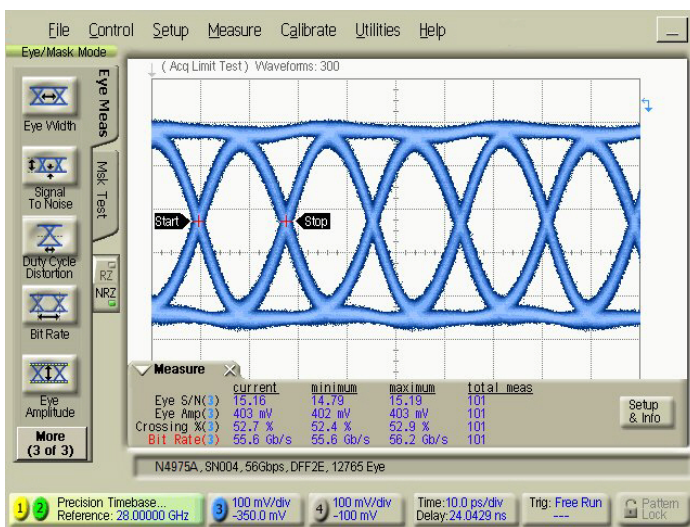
File Control Setup Measure Calibrate Utilities Help

Eye/Mask Mode

Eye Width

Signal To Noise

Duty Cycle Distortion

Bit Rate

Eye Amplitude

More (3 of 3)

Eye Meas

Msk Test

RZ

NRZ

( Acq Limit Test ) Waveforms: 300

Start

Stop

Measure

| | current | minimum | maximum | total meas |
|---|---|---|---|---|
| Eye S/N(3) | 15.16 | 14.79 | 15.19 | 101 |
| Eye Amp(3) | 403 mV | 402 mV | 403 mV | 101 |
| Crossing %(3) | 52.7 % | 52.4 % | 52.9 % | 101 |
| Bit Rate(3) | 55.6 Gb/s | 55.6 Gb/s | 56.2 Gb/s | 101 |

Setup & Info

N4975A, SN004, 56Gbps, DFF2E, 12765 Eye

1 2 Precision Timebase... Reference: 28.00000 GHz

3 100 mV/div -350.0 mV

4 100 mV/div -100 mV

Time:10.0 ps/div Delay:24.0429 ns

Trig: Free Run ---

Pattern Lock